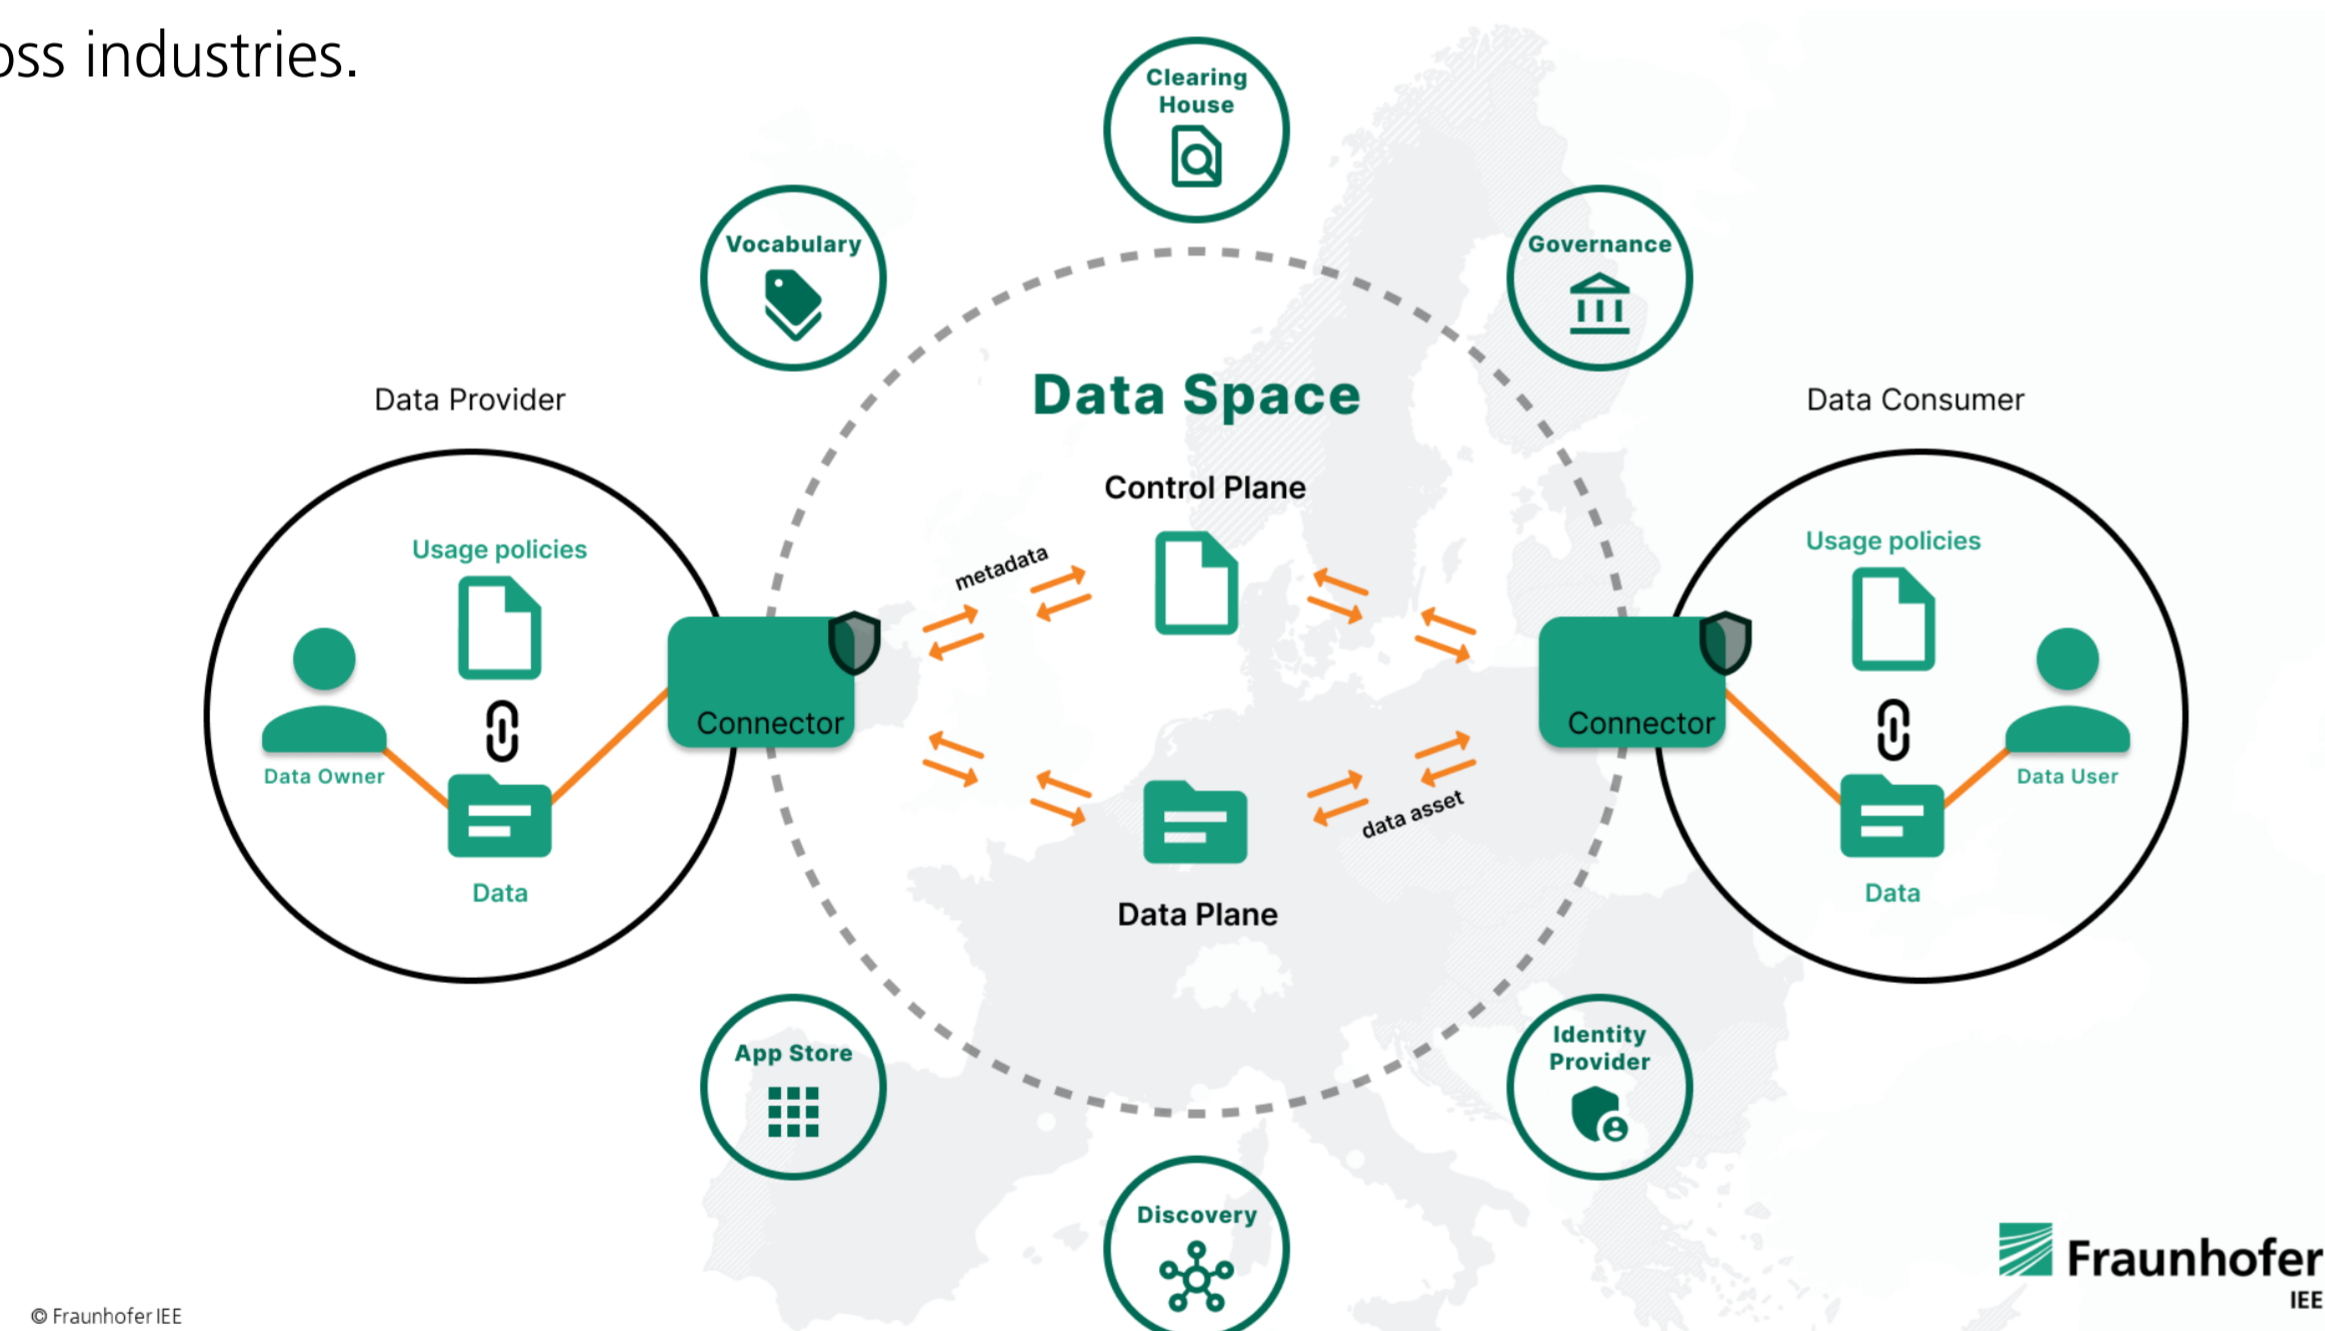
oss industries.

Clearing House

Vocabulary

Governance

Data Space

Data Provider

Data Consumer

Control Plane

Usage policies

Usage policies

metadata

Connector

Connector

Data Owner

Data User

Data

Data

data asset

Data Plane

App Store

Identity Provider

Discovery

Fraunhofer IEE

© Fraunhofer IEE